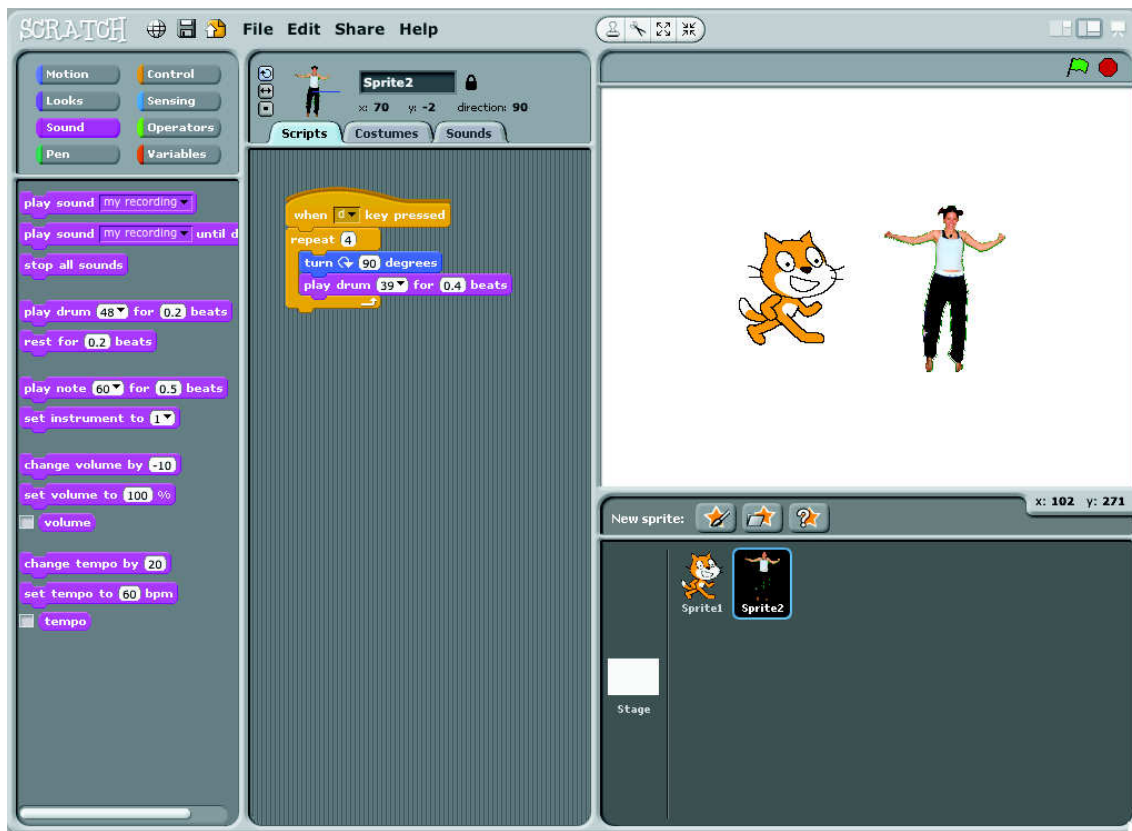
SCRATCH File Edit Share Help

Motion
Control
Looks
Sensing
Sound
Operators
Pen
Variables

play sound my recording
play sound my recording until d
stop all sounds

play drum 48 for 0.2 beats
rest for 0.2 beats

play note 60 for 0.5 beats
set instrument to 1

change volume by -10
set volume to 100 %
volume

change tempo by 20
set tempo to 60 bpm
tempo

Sprite2
x: 70 y: -2 direction: 90

Scripts
Costumes
Sounds

when d key pressed
repeat 4
turn 90 degrees
play drum 39 for 0.4 beats

New sprite:
x: 102 y: 271

Sprite1
Sprite2
Stage